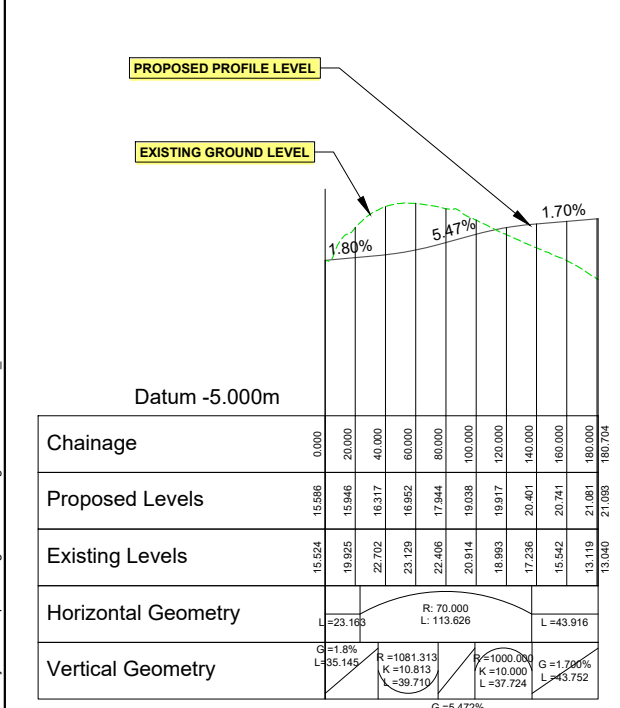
PROPOSED PROFILE LEVEL

EXISTING GROUND LEVEL

1.80%

5.47%

1.70%

Datum -5.000m

| Chainage | 0.000 | 20.000 | 40.000 | 60.000 | 80.000 | 100.000 | 120.000 | 140.000 | 160.000 | 180.000 | 180.704 |
|---|---|---|---|---|---|---|---|---|---|---|---|
| Proposed Levels | 15.586 | 15.946 | 16.317 | 16.952 | 17.944 | 19.038 | 19.917 | 20.401 | 20.741 | 21.081 | 21.093 |
| Existing Levels | 15.524 | 19.925 | 22.702 | 23.129 | 22.406 | 20.914 | 18.993 | 17.236 | 15.542 | 13.119 | 13.040 |
| Horizontal Geometry | L =23.163 | R: 70.000 L: 113.626 | L =43.916 |
| Vertical Geometry | G =1.8% L=35.145 | R =1081.313 K =10.813 L =39.710 | R =1000.000 K =10.000 L =37.724 | G =1.700% L =43.752 |

G =5.472%